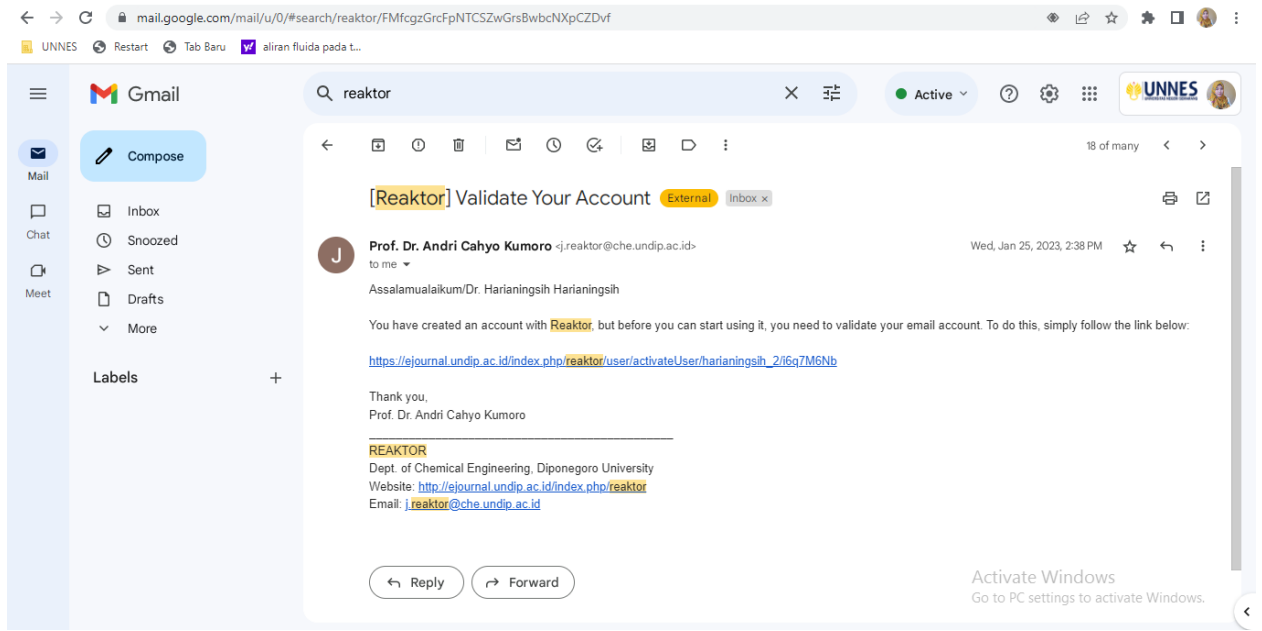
mail.google.com/mail/u/0/#search/reaktor/FMfcgzGrcFpNTCSZwGrsBwbcNXpCZDvf

UNNES Restart Tab Baru aliran fluida pada t...

Gmail

reaktor

Active

UNNES

Mail
Chat
Meet

Compose

Inbox
Snoozed
Sent
Drafts
More

Labels

18 of many

[Reaktor] Validate Your Account External Inbox ×

J

Prof. Dr. Andri Cahyo Kumoro <j.reaktor@che.undip.ac.id>
to me

Wed, Jan 25, 2023, 2:38 PM

Assalamualaikum/Dr. Harianingsih Harianingsih

You have created an account with Reaktor, but before you can start using it, you need to validate your email account. To do this, simply follow the link below:

https://ejournal.undip.ac.id/index.php/reaktor/user/activateUser/harianingsih_2/i6q7M6Nb

Thank you,
Prof. Dr. Andri Cahyo Kumoro

________________________________________
REAKTOR
Dept. of Chemical Engineering, Diponegoro University
Website: http://ejournal.undip.ac.id/index.php/reaktor
Email: j.reaktor@che.undip.ac.id

Reply
Forward

Activate Windows
Go to PC settings to activate Windows.